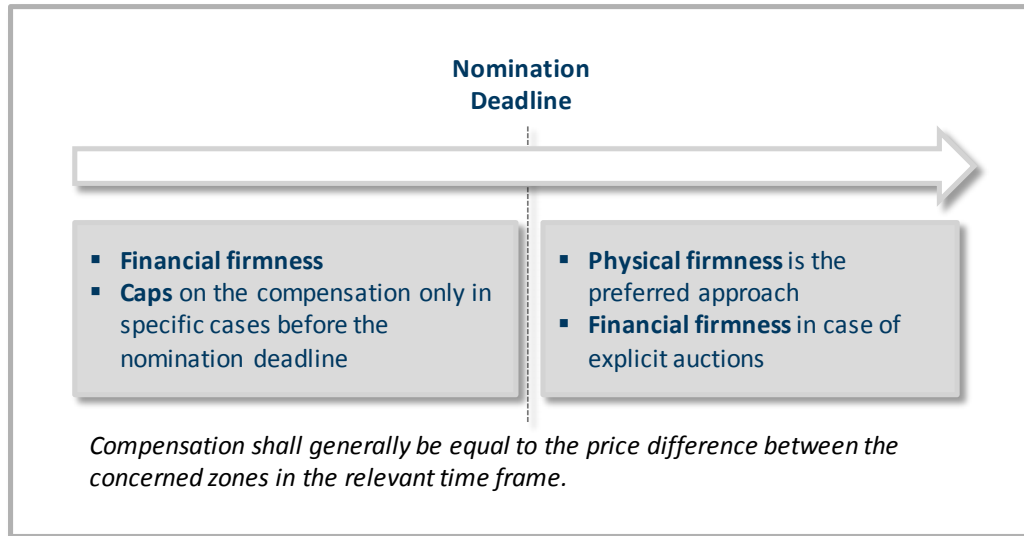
Nomination Deadline

- Financial firmness
- Caps on the compensation only in specific cases before the nomination deadline

- Physical firmness is the preferred approach
- Financial firmness in case of explicit auctions

*Compensation shall generally be equal to the price difference between the concerned zones in the relevant time frame.*